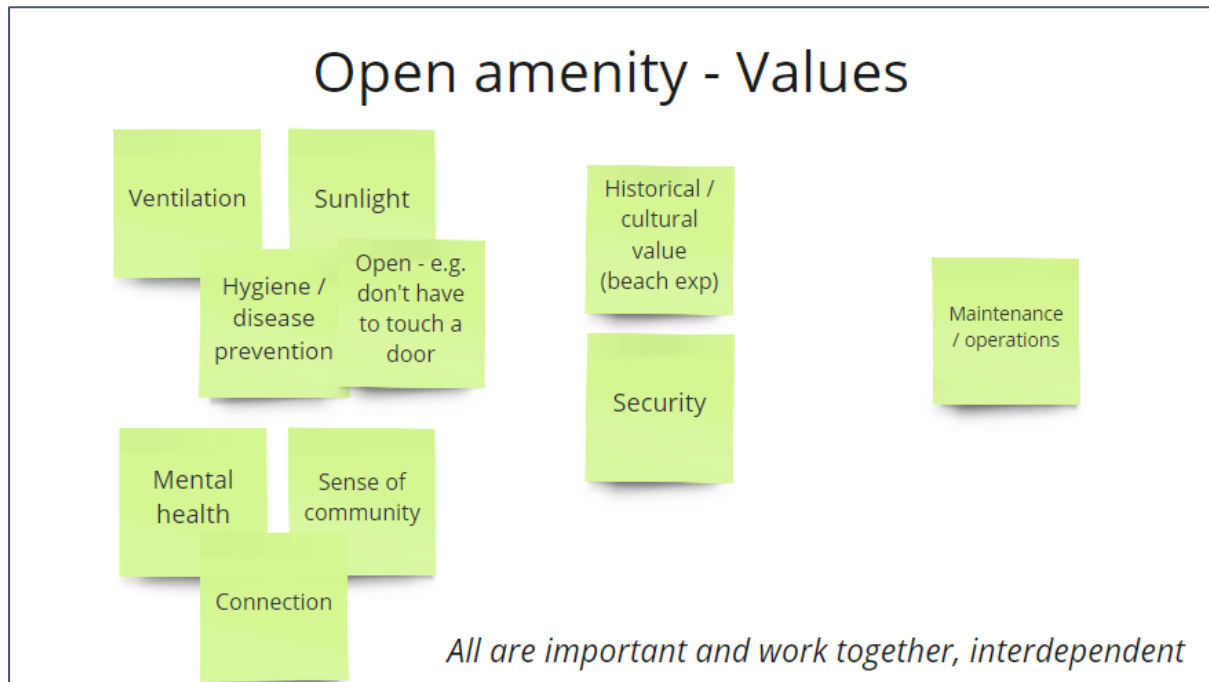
Open amenity - Values

Ventilation

Sunlight

Hygiene / disease prevention

Open - e.g. don't have to touch a door

Mental health

Sense of community

Connection

Historical / cultural value (beach exp)

Security

Maintenance / operations

All are important and work together, interdependent